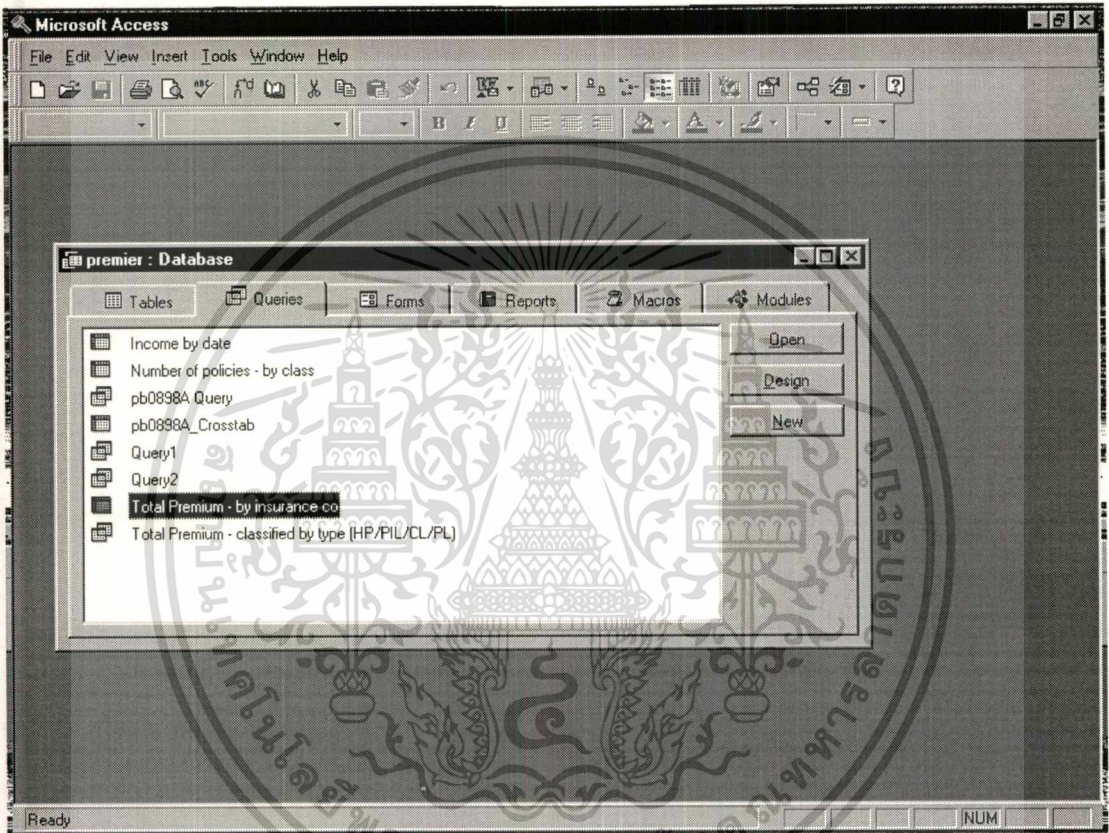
Microsoft Access

File Edit View Insert Tools Window Help

premier : Database

Tables Queries Forms Reports Macros Modules

Income by date
Number of policies - by class
pb0898A Query
pb0898A_Crosstab
Query1
Query2
Total Premium - by insurance co
Total Premium - classified by type (HP/PIL/CL/PL)

Open
Design
New

Ready

NUM